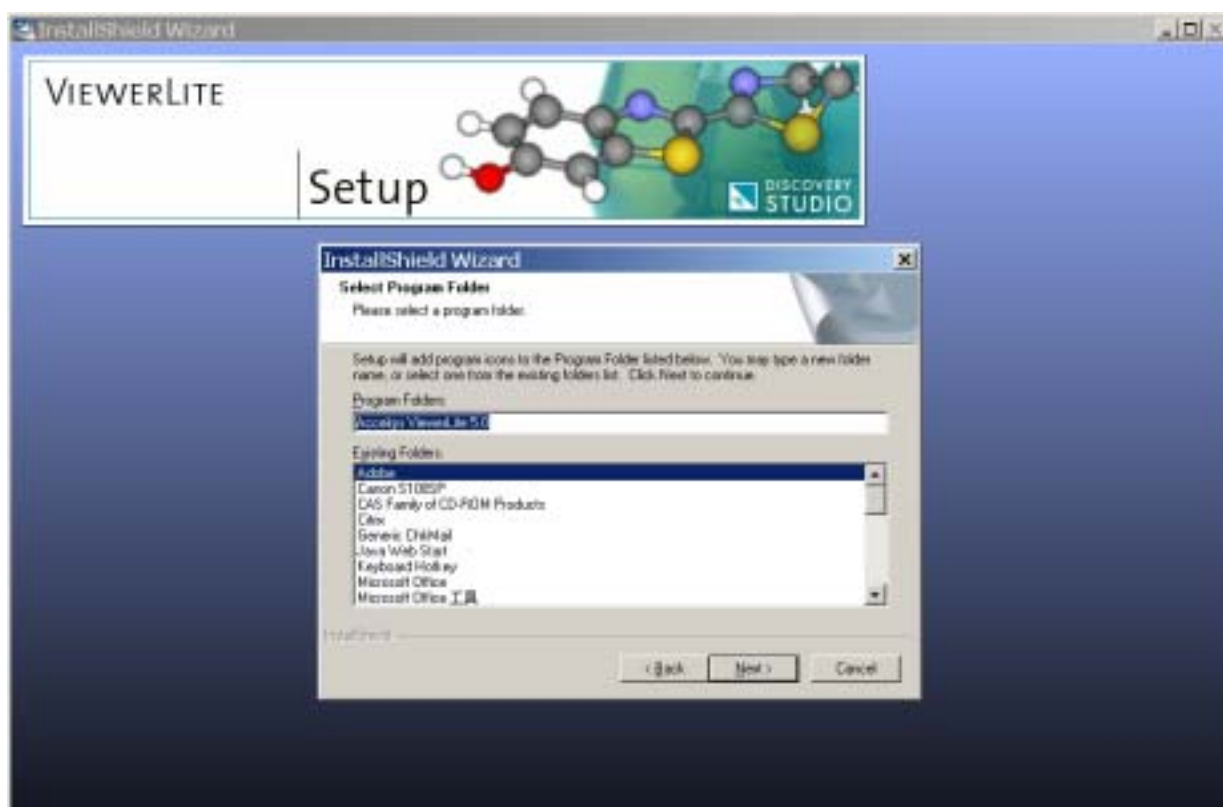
InstallShield Wizard

VIEWERLITE

Setup

DISCOVERY STUDIO

InstallShield Wizard

Select Program Folder

Please select a program folder.

Setup will add program icons to the Program Folder listed below. You may type a new folder name, or select one from the existing folders list. Click Next to continue.

Program Folders:

Accelrys ViewerLite 5.0

Existing Folders:

Adobe
Canon S100SP
CAS Family of CD-ROM Products
Citrix
Generic ChkMail
Java Web Start
Keyboard Hotkey
Microsoft Office
Microsoft Office 工具

InstallShield

< Back

Next >

Cancel